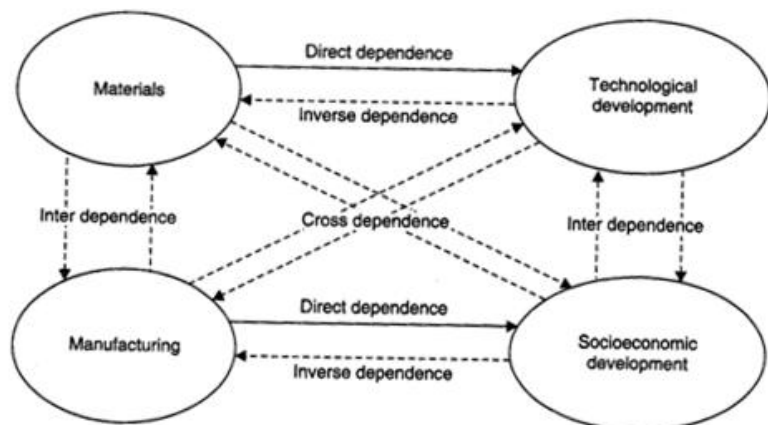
Materials

Direct dependence

Inverse dependence

Technological development

Inter dependence

Cross dependence

Inter dependence

Manufacturing

Direct dependence

Inverse dependence

Socioeconomic development